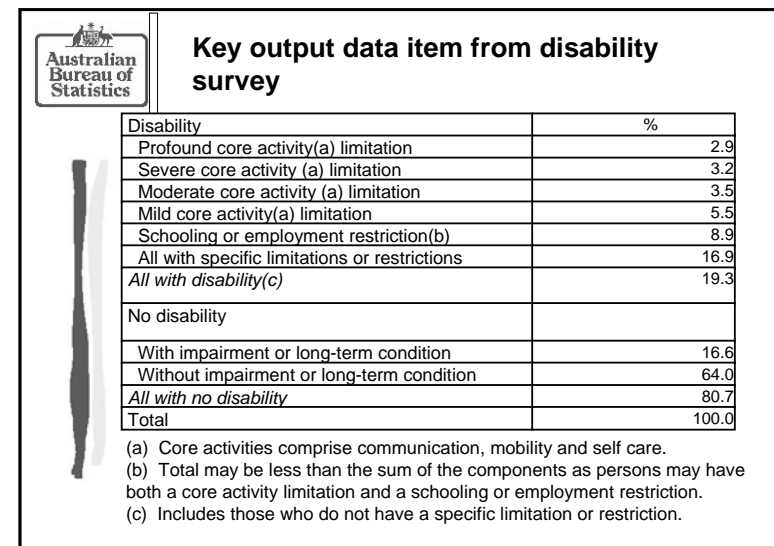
Australian Bureau of Statistics

Key output data item from disability survey

| Disability | % |
|---|---|
| Profound core activity(a) limitation | 2.9 |
| Severe core activity (a) limitation | 3.2 |
| Moderate core activity (a) limitation | 3.5 |
| Mild core activity(a) limitation | 5.5 |
| Schooling or employment restriction(b) | 8.9 |
| All with specific limitations or restrictions | 16.9 |
| *All with disability(c)* | 19.3 |
| No disability | |
| With impairment or long-term condition | 16.6 |
| Without impairment or long-term condition | 64.0 |
| *All with no disability* | 80.7 |
| Total | 100.0 |

(a) Core activities comprise communication, mobility and self care.
(b) Total may be less than the sum of the components as persons may have both a core activity limitation and a schooling or employment restriction.
(c) Includes those who do not have a specific limitation or restriction.